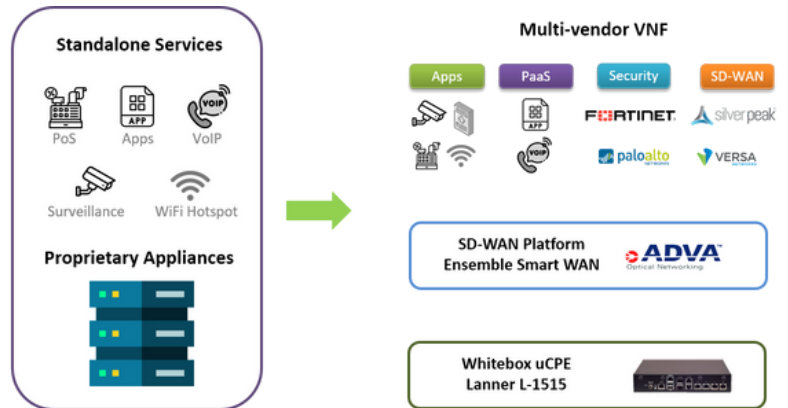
Standalone Services

PoS

APP

Apps

VOIP

VoIP

Surveillance

WiFi Hotspot

Proprietary Appliances

Multi-vendor VNF

Apps

PaaS

Security

SD-WAN

APP

FORTINET

silver peak

VOIP

paloalto NETWORKS

VERSA NETWORKS

SD-WAN Platform
Ensemble Smart WAN

ADVA Optical Networking

Whitebox uCPE
Lanner L-1515